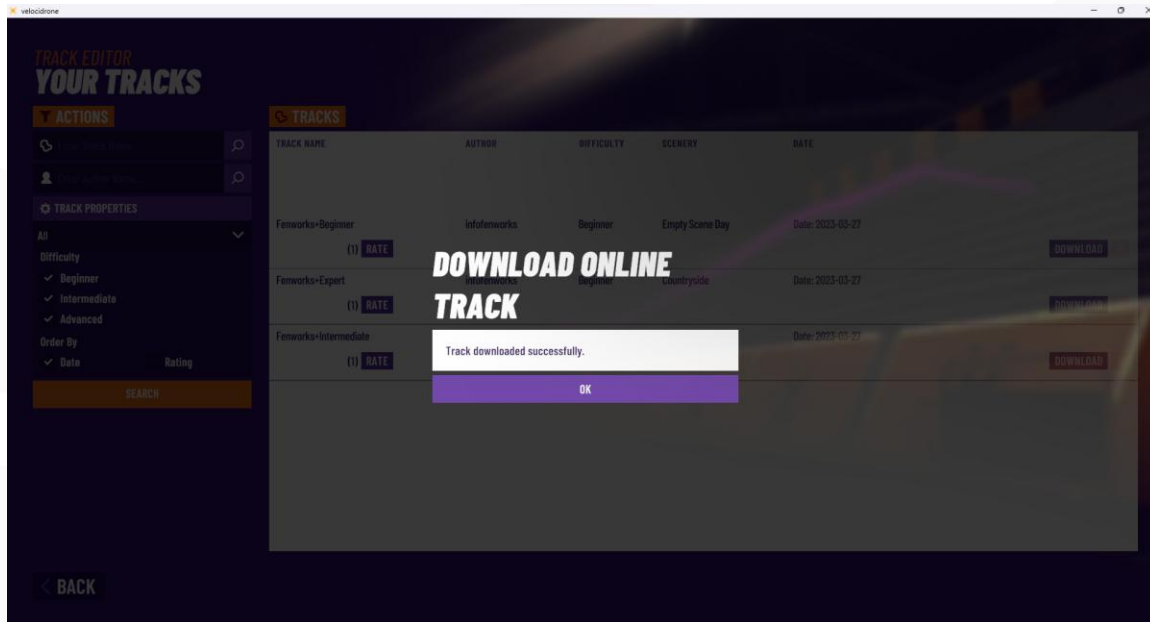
velocidrone

TRACK EDITOR
YOUR TRACKS

ACTIONS

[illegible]
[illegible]

TRACK PROPERTIES
All
Difficulty
✓ Beginner
✓ Intermediate
✓ Advanced
Order By
✓ Date Rating

SEARCH

TRACKS

| TRACK NAME | AUTHOR | DIFFICULTY | SCENERY | DATE | |
|---|---|---|---|---|---|
| Fenworks+Beginner (1) RATE | infofenworks | Beginner | Empty Scene Day | Date: 2023-03-27 | DOWNLOAD |
| Fenworks+Expert (1) RATE | infofenworks | Beginner | Countryside | Date: 2023-03-27 | DOWNLOAD |
| Fenworks+Intermediate (1) RATE | | | | Date: 2023-03-27 | DOWNLOAD |

DOWNLOAD ONLINE TRACK

Track downloaded successfully.

OK

BACK